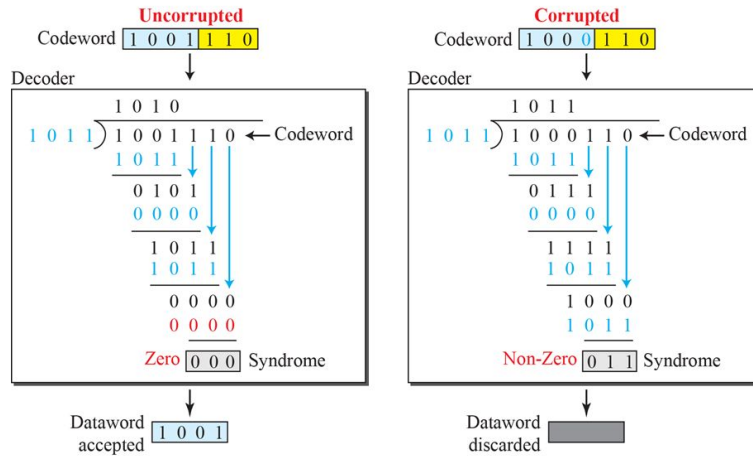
Uncorrupted

Codeword 1 0 0 1 1 1 0

Decoder

1 0 1 0

1 0 1 1 ) 1 0 0 1 1 1 0 ← Codeword

1 0 1 1

0 1 0 1

0 0 0 0

1 0 1 1

1 0 1 1

0 0 0 0

0 0 0 0

Zero 0 0 0 Syndrome

Dataword accepted 1 0 0 1

Corrupted

Codeword 1 0 0 0 1 1 0

Decoder

1 0 1 1

1 0 1 1 ) 1 0 0 0 1 1 0 ← Codeword

1 0 1 1

0 1 1 1

0 0 0 0

1 1 1 1

1 0 1 1

1 0 0 0

1 0 1 1

Non-Zero 0 1 1 Syndrome

Dataword discarded